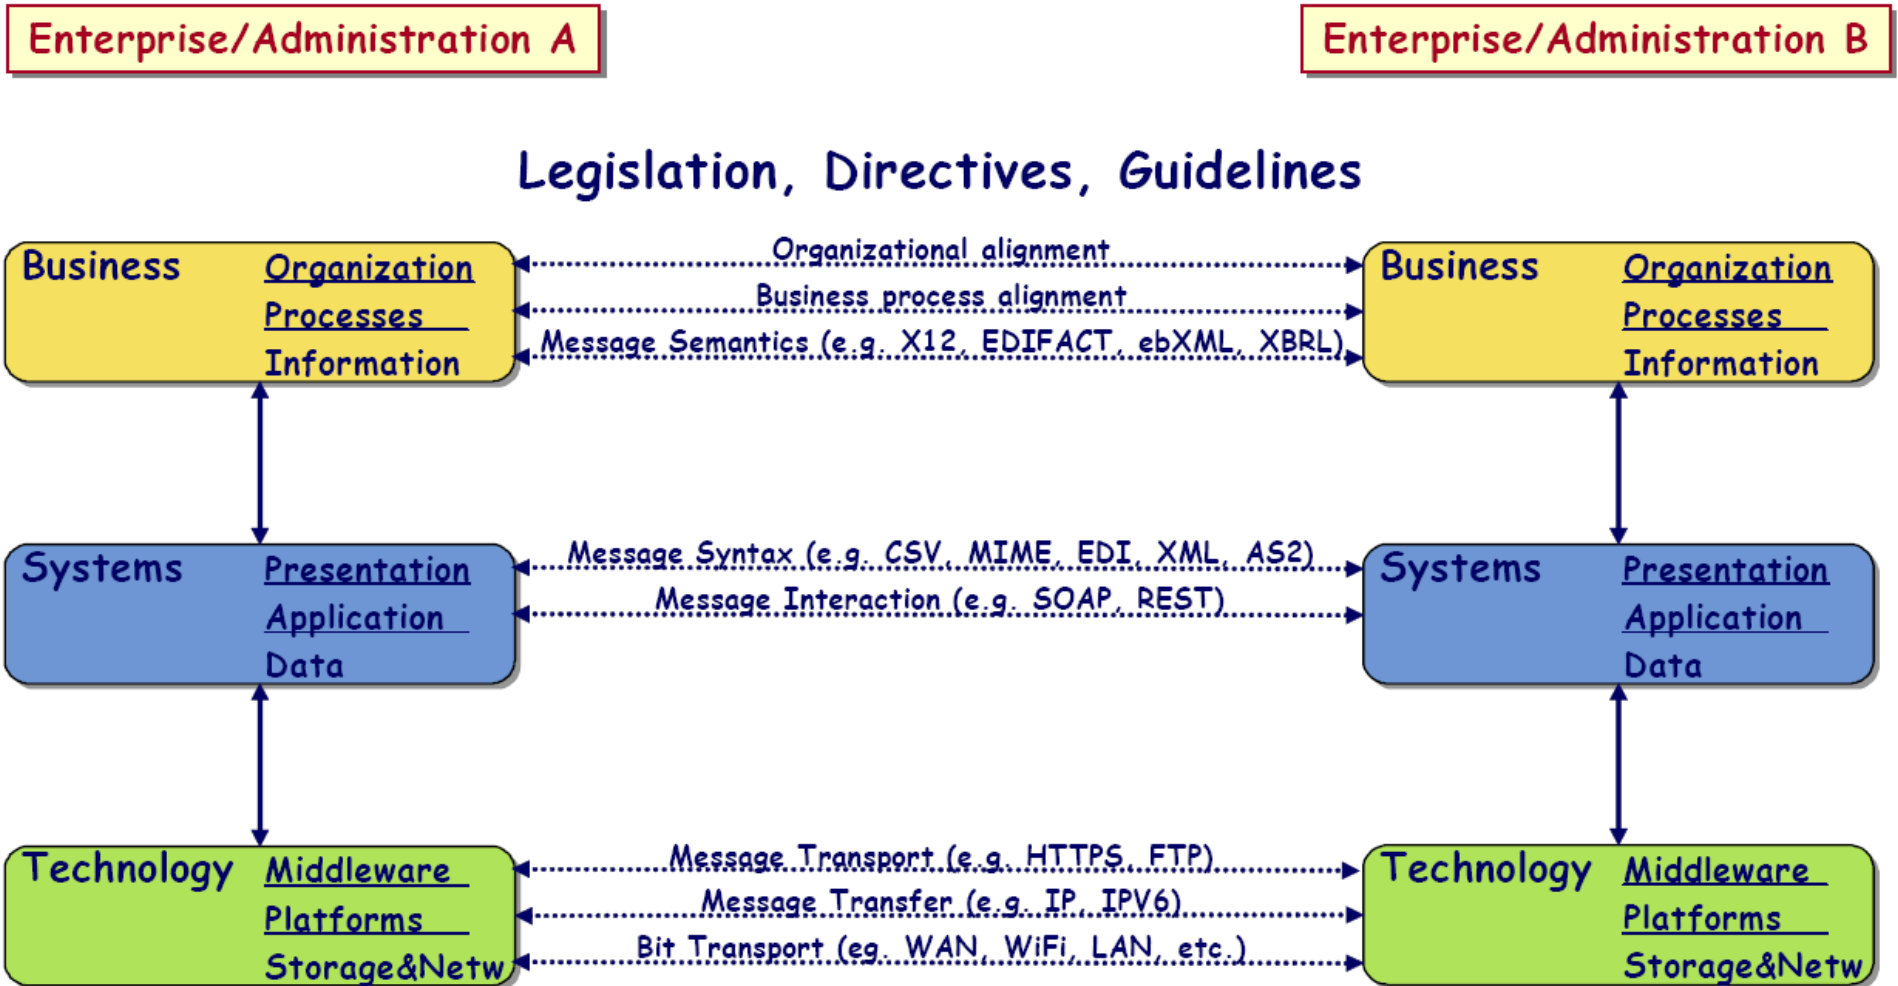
Enterprise/Administration A

Enterprise/Administration B

Legislation, Directives, Guidelines

Business
Organization
Processes
Information

Organizational alignment
Business process alignment
Message Semantics (e.g. X12, EDIFACT, ebXML, XBRL)

Business
Organization
Processes
Information

Systems
Presentation
Application
Data

Message Syntax (e.g. CSV, MIME, EDI, XML, AS2)
Message Interaction (e.g. SOAP, REST)

Systems
Presentation
Application
Data

Technology
Middleware
Platforms
Storage&Netw

Message Transport (e.g. HTTPS, FTP)
Message Transfer (e.g. IP, IPV6)
Bit Transport (eg. WAN, WiFi, LAN, etc.)

Technology
Middleware
Platforms
Storage&Netw